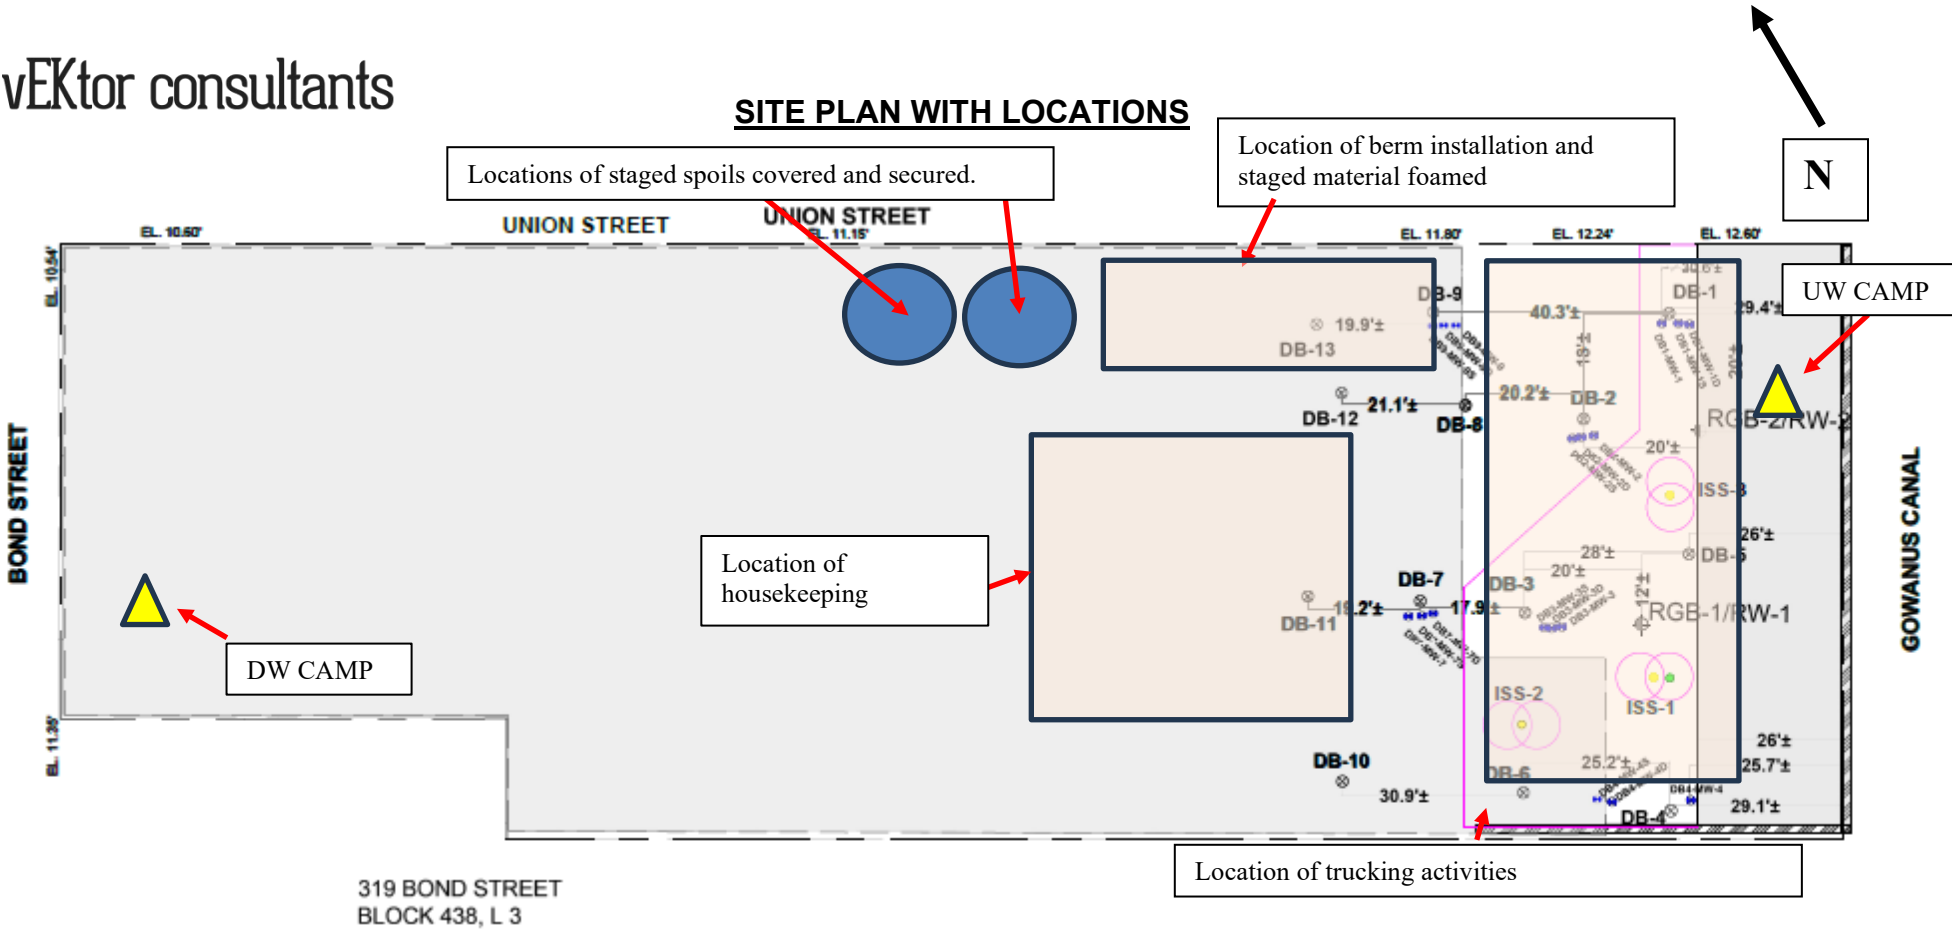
vEKtor consultants

SITE PLAN WITH LOCATIONS

Locations of staged spoils covered and secured.

Location of berm installation and staged material foamed

N

UW CAMP

UNION STREET

UNION STREET

EL. 10.60'

EL. 11.15'

EL. 11.80'

EL. 12.24'

EL. 12.60'

EL. 10.54'

EL. 11.35'

BOND STREET

GOWANUS CANAL

DB-9

19.9'±

DB-13

DB-1

40.3'±

18'±

29.4'±

20.2'±

DB-2

DB-12

21.1'±

DB-8

RGB-2/RW-2

20'±

ISS-3

26'±

DB-5

28'±

20'±

DB-7

DB-3

17.9'±

19.2'±

DB-11

RGB-1/RW-1

12'±

ISS-2

ISS-1

26'±

25.7'±

25.2'±

DB-6

DB-10

30.9'±

29.1'±

DB-4

Location of housekeeping

DW CAMP

Location of trucking activities

319 BOND STREET
BLOCK 438, L 3